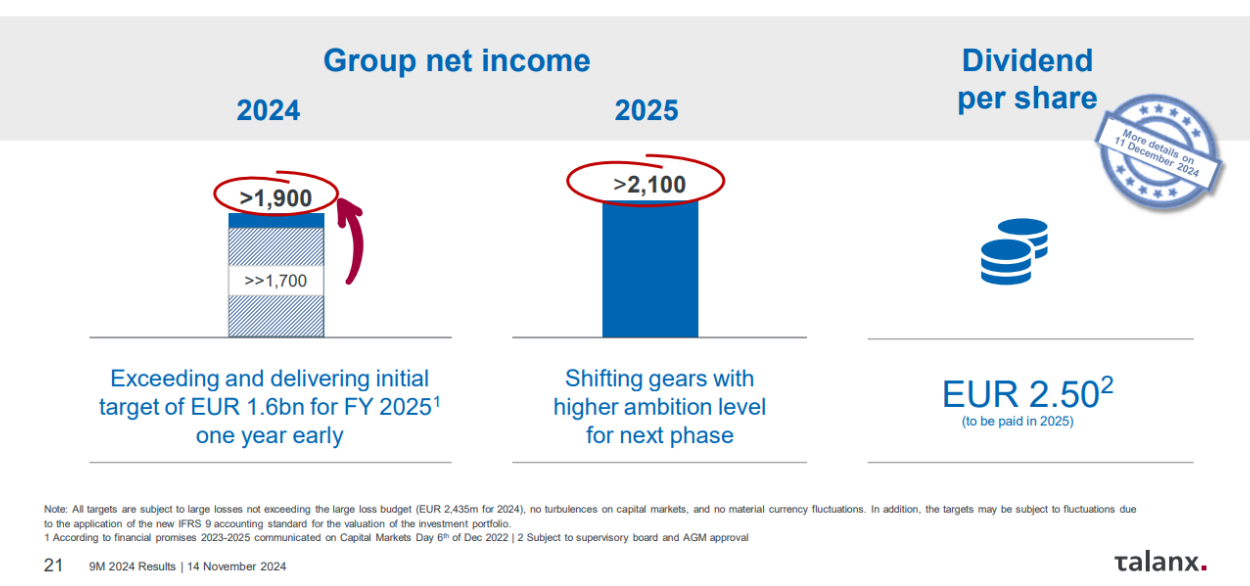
Group net income

2024

2025

Dividend per share

More details on 11 December 2024

>1,900

>>1,700

>2,100

Exceeding and delivering initial target of EUR 1.6bn for FY 2025$^1$ one year early

Shifting gears with higher ambition level for next phase

EUR 2.50$^2$
(to be paid in 2025)

Note: All targets are subject to large losses not exceeding the large loss budget (EUR 2,435m for 2024), no turbulences on capital markets, and no material currency fluctuations. In addition, the targets may be subject to fluctuations due to the application of the new IFRS 9 accounting standard for the valuation of the investment portfolio.
1 According to financial promises 2023-2025 communicated on Capital Markets Day 6$^{th}$ of Dec 2022 | 2 Subject to supervisory board and AGM approval

21 9M 2024 Results | 14 November 2024

talanx.